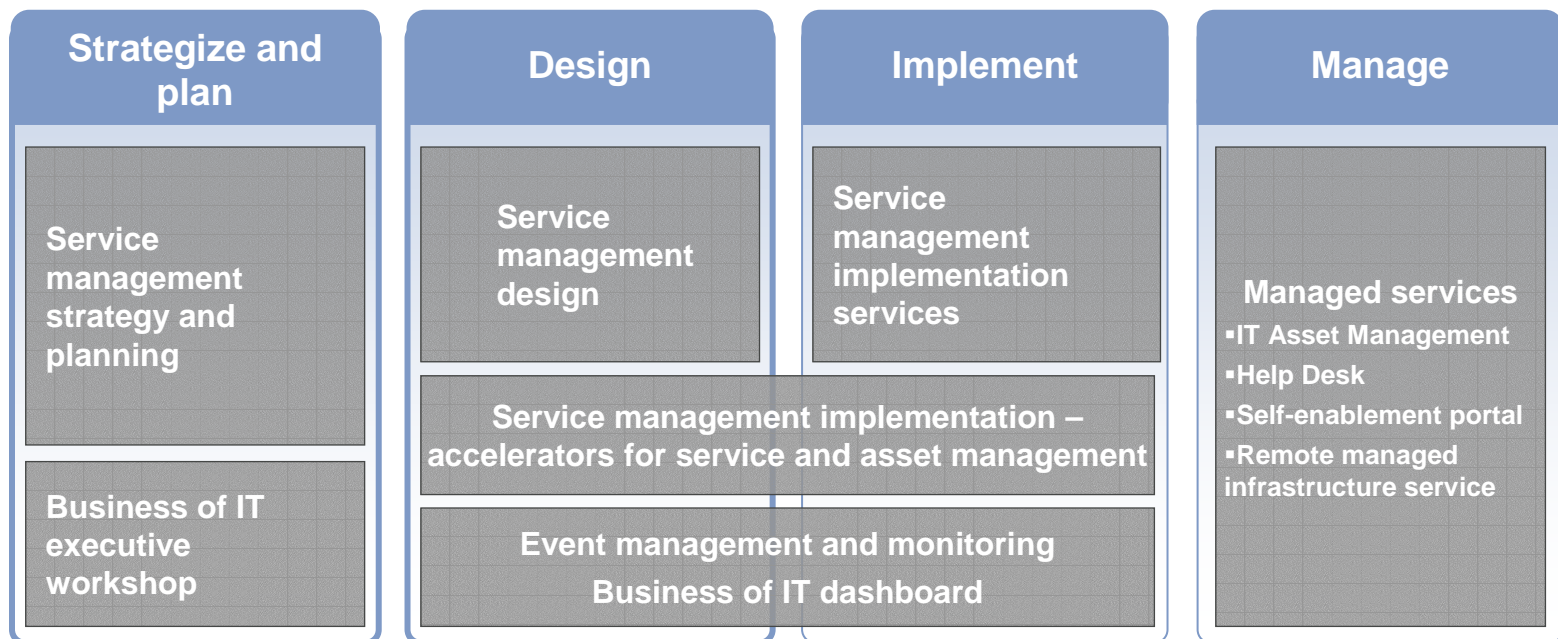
Strategize and plan

Service management strategy and planning

Business of IT executive workshop

Design

Service management design

Implement

Service management implementation services

Service management implementation – accelerators for service and asset management

Event management and monitoring

Business of IT dashboard

Manage

Managed services

▪IT Asset Management

▪Help Desk

▪Self-enablement portal

▪Remote managed infrastructure service